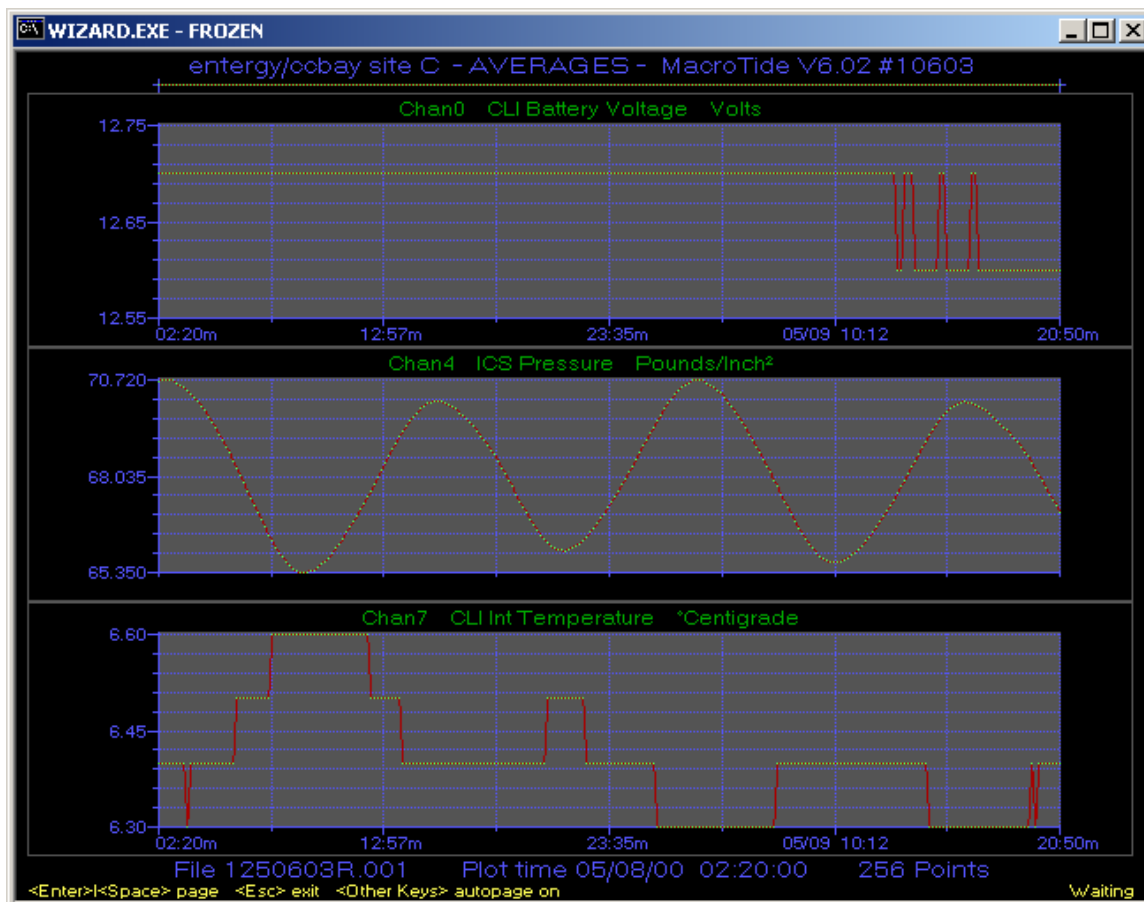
WIZARD.EXE - FROZEN

entergy/ccbay site C - AVERAGES - MacroTide V6.02 #10603

Chan0 CLI Battery Voltage Volts

12.75
12.65
12.55
02:20m 12:57m 23:35m 05/09 10:12 20:50m

Chan4 ICS Pressure Pounds/Inch²

70.720
68.035
65.350

Chan7 CLI Int Temperature °Centigrade

6.60
6.45
6.30
02:20m 12:57m 23:35m 05/09 10:12 20:50m

File 1250603R.001 Plot time 05/08/00 02:20:00 256 Points

<Enter>|<Space> page <Esc> exit <Other Keys> autopage on

Waiting